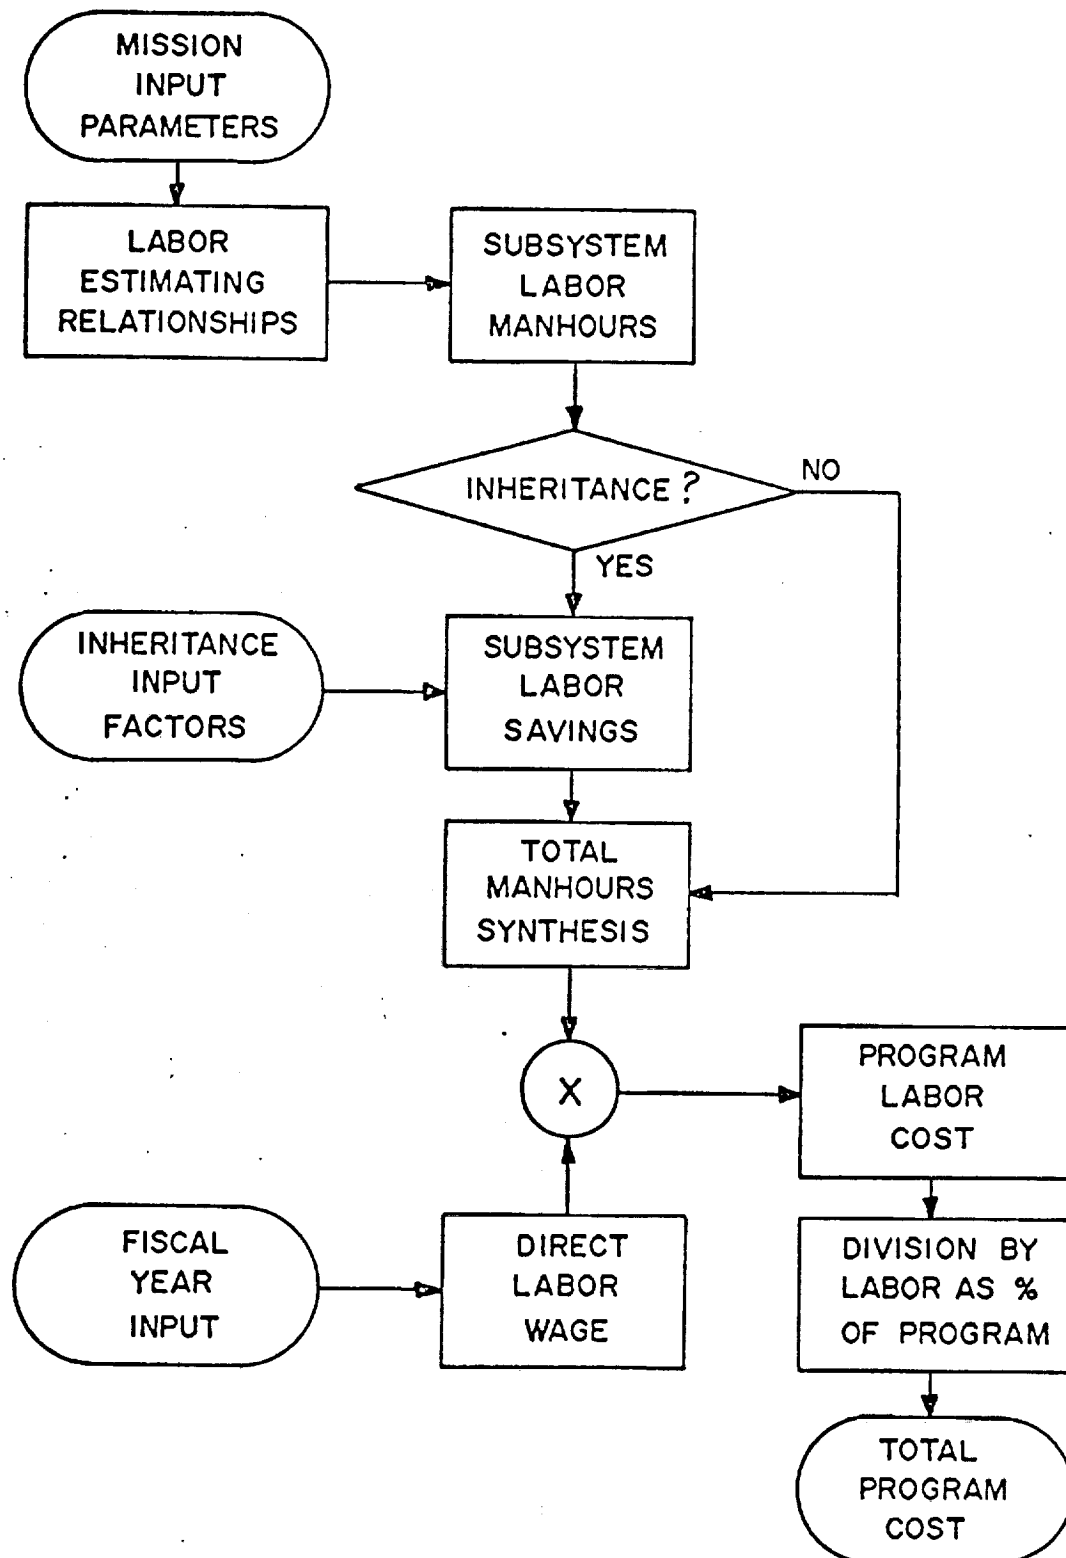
MISSION INPUT PARAMETERS

LABOR ESTIMATING RELATIONSHIPS

SUBSYSTEM LABOR MANHOURS

INHERITANCE ?

NO

YES

INHERITANCE INPUT FACTORS

SUBSYSTEM LABOR SAVINGS

TOTAL MANHOURS SYNTHESIS

X

PROGRAM LABOR COST

FISCAL YEAR INPUT

DIRECT LABOR WAGE

DIVISION BY LABOR AS % OF PROGRAM

TOTAL PROGRAM COST